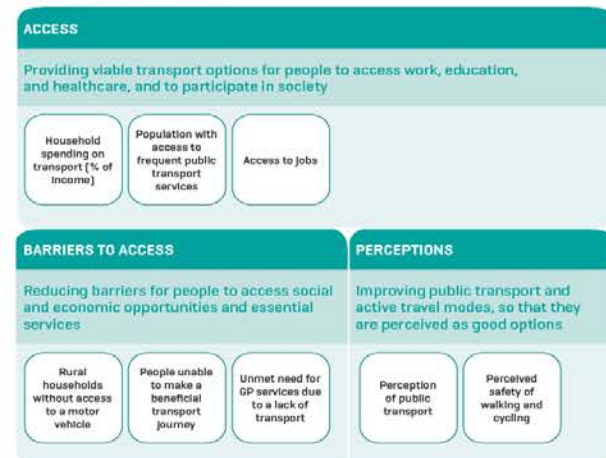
ACCESS

Providing viable transport options for people to access work, education, and healthcare, and to participate in society

Household spending on transport (% of income)

Population with access to frequent public transport services

Access to jobs

BARRIERS TO ACCESS

Reducing barriers for people to access social and economic opportunities and essential services

Rural households without access to a motor vehicle

People unable to make a beneficial transport journey

Unmet need for GP services due to a lack of transport

PERCEPTIONS

Improving public transport and active travel modes, so that they are perceived as good options

Perception of public transport

Perceived safety of walking and cycling